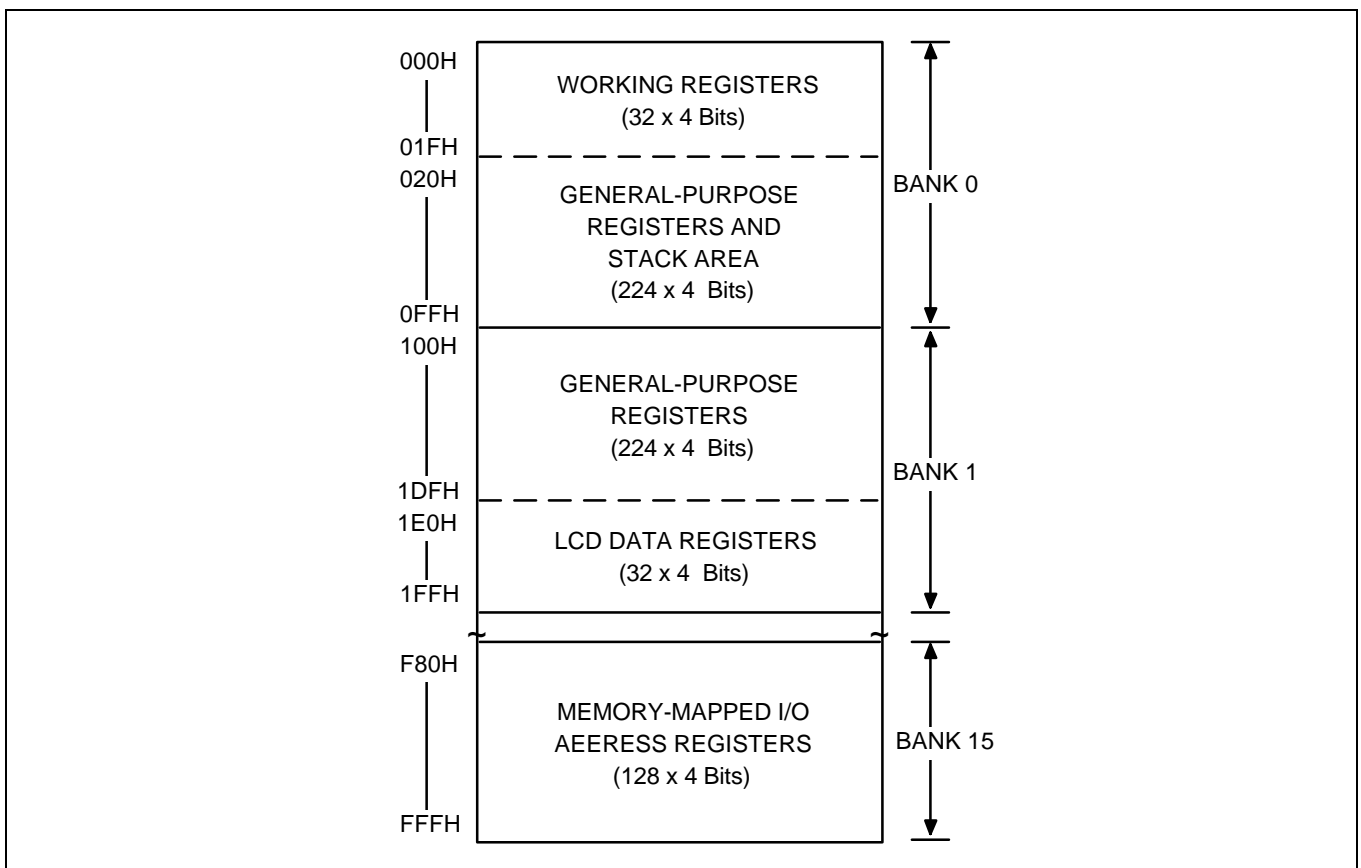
000H

WORKING REGISTERS
(32 x 4 Bits)

01FH

020H

GENERAL-PURPOSE
REGISTERS AND
STACK AREA
(224 x 4 Bits)

BANK 0

0FFH

100H

GENERAL-PURPOSE
REGISTERS
(224 x 4 Bits)

BANK 1

1DFH

1E0H

LCD DATA REGISTERS
(32 x 4 Bits)

1FFH

~ ~

F80H

MEMORY-MAPPED I/O
AEERESS REGISTERS
(128 x 4 Bits)

BANK 15

FFFH